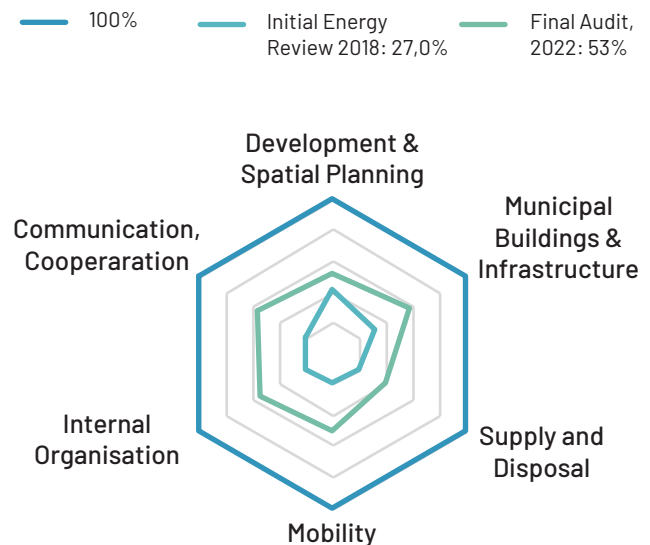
100%

Initial Energy Review 2018: 27,0%

Final Audit, 2022: 53%

Development & Spatial Planning

Municipal Buildings & Infrastructure

Supply and Disposal

Mobility

Internal Organisation

Communication, Cooperaration